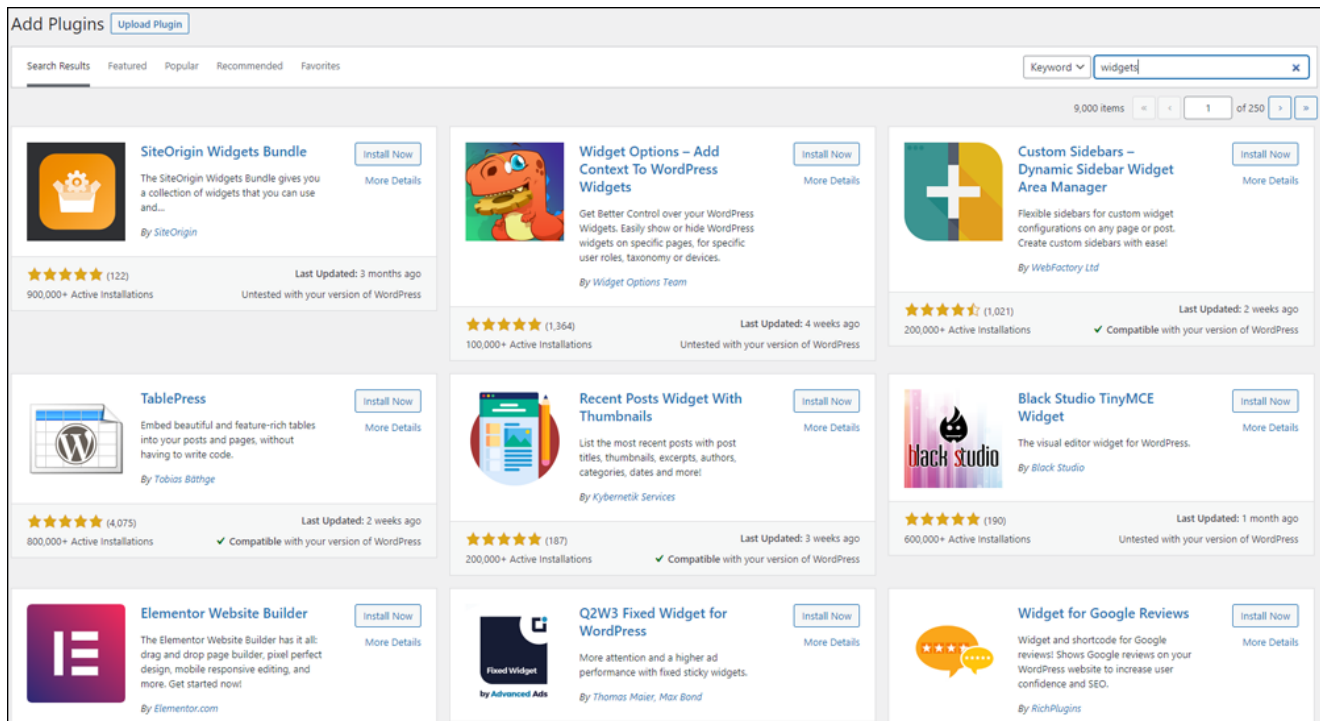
Add Plugins Upload Plugin

Search Results Featured Popular Recommended Favorites

Keyword widgets ×

9,000 items « ‹ 1 of 250 › »

SiteOrigin Widgets Bundle
The SiteOrigin Widgets Bundle gives you a collection of widgets that you can use and...
By SiteOrigin
Install Now
More Details
(122)
900,000+ Active Installations
Last Updated: 3 months ago
Untested with your version of WordPress

Widget Options – Add Context To WordPress Widgets
Get Better Control over your WordPress Widgets. Easily show or hide WordPress widgets on specific pages, for specific user roles, taxonomy or devices.
By Widget Options Team
Install Now
More Details
(1,364)
100,000+ Active Installations
Last Updated: 4 weeks ago
Untested with your version of WordPress

Custom Sidebars – Dynamic Sidebar Widget Area Manager
Flexible sidebars for custom widget configurations on any page or post. Create custom sidebars with ease!
By WebFactory Ltd
Install Now
More Details
(1,021)
200,000+ Active Installations
Last Updated: 2 weeks ago
✔ Compatible with your version of WordPress

TablePress
Embed beautiful and feature-rich tables into your posts and pages, without having to write code.
By Tobias Bäthge
Install Now
More Details
(4,075)
800,000+ Active Installations
Last Updated: 2 weeks ago
✔ Compatible with your version of WordPress

Recent Posts Widget With Thumbnails
List the most recent posts with post titles, thumbnails, excerpts, authors, categories, dates and more!
By Kybernetik Services
Install Now
More Details
(187)
200,000+ Active Installations
Last Updated: 3 weeks ago
✔ Compatible with your version of WordPress

Black Studio TinyMCE Widget
The visual editor widget for WordPress.
By Black Studio
black studio
Install Now
More Details
(190)
600,000+ Active Installations
Last Updated: 1 month ago
Untested with your version of WordPress

Elementor Website Builder
The Elementor Website Builder has it all: drag and drop page builder, pixel perfect design, mobile responsive editing, and more. Get started now!
By Elementor.com
Install Now
More Details

Q2W3 Fixed Widget for WordPress
Fixed Widget
by Advanced Ads
More attention and a higher ad performance with fixed sticky widgets.
By Thomas Maier, Max Bond
Install Now
More Details

Widget for Google Reviews
Widget and shortcode for Google reviews! Shows Google reviews on your WordPress website to increase user confidence and SEO.
By RichPlugins
Install Now
More Details